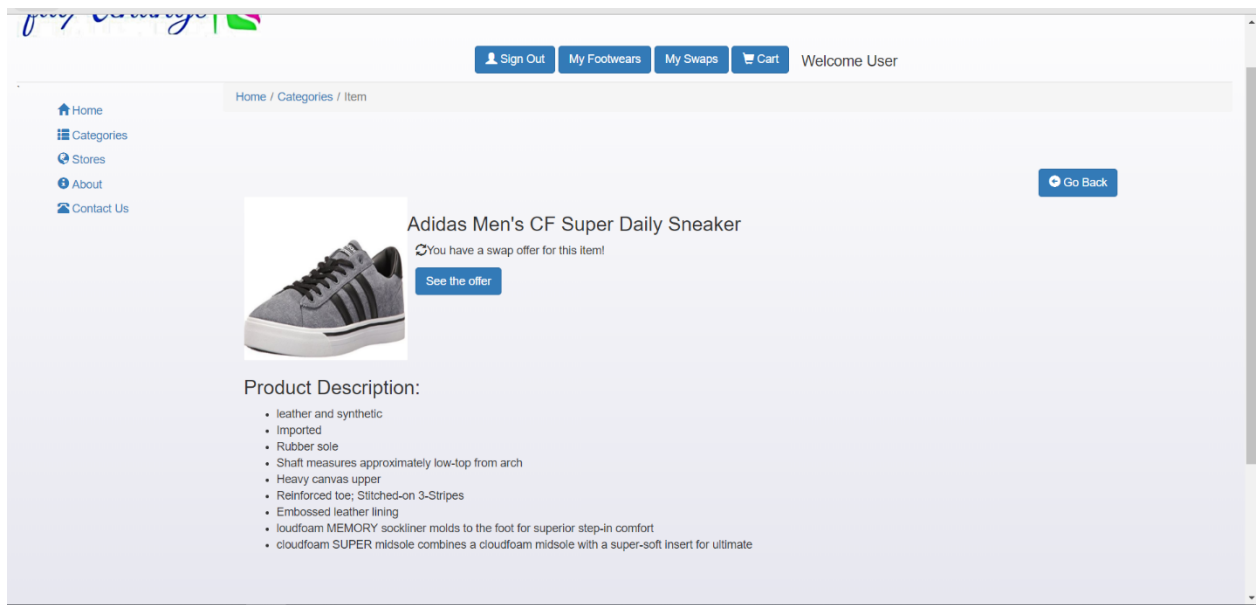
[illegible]

Sign Out My Footwears My Swaps Cart Welcome User

Home
Categories
Stores
About
Contact Us

Home / Categories / Item

Go Back

Adidas Men's CF Super Daily Sneaker

You have a swap offer for this item!

See the offer

Product Description:

- leather and synthetic
- Imported
- Rubber sole
- Shaft measures approximately low-top from arch
- Heavy canvas upper
- Reinforced toe; Stitched-on 3-Stripes
- Embossed leather lining
- loudfoam MEMORY sockliner molds to the foot for superior step-in comfort
- cloudfoam SUPER midsole combines a cloudfoam midsole with a super-soft insert for ultimate